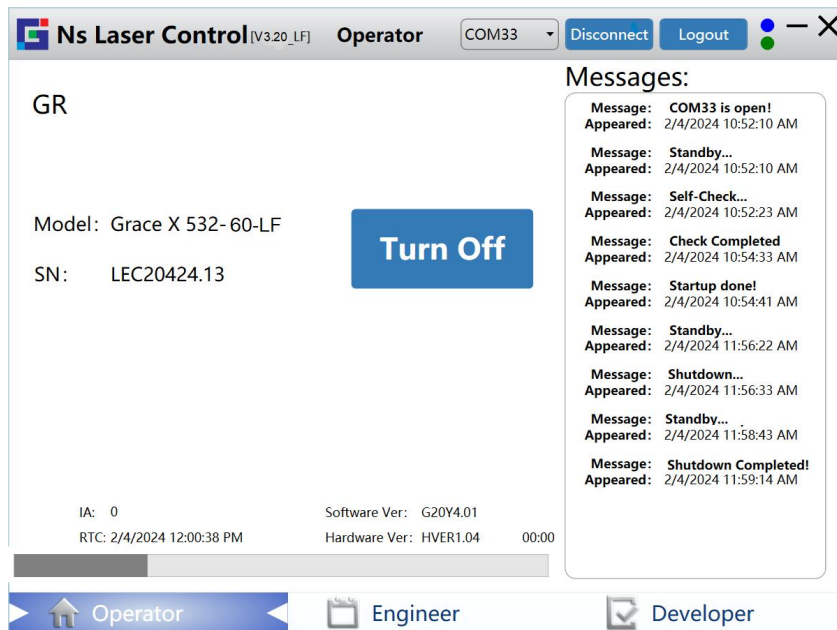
Ns Laser Control [V3.20_LF] Operator COM33 Disconnect Logout

GR

Model: Grace X 532-60-LF

SN: LEC20424.13

Turn Off

Messages:

Message: COM33 is open!
Appeared: 2/4/2024 10:52:10 AM

Message: Standby...
Appeared: 2/4/2024 10:52:10 AM

Message: Self-Check...
Appeared: 2/4/2024 10:52:23 AM

Message: Check Completed
Appeared: 2/4/2024 10:54:33 AM

Message: Startup done!
Appeared: 2/4/2024 10:54:41 AM

Message: Standby...
Appeared: 2/4/2024 11:56:22 AM

Message: Shutdown...
Appeared: 2/4/2024 11:56:33 AM

Message: Standby...
Appeared: 2/4/2024 11:58:43 AM

Message: Shutdown Completed!
Appeared: 2/4/2024 11:59:14 AM

IA: 0 Software Ver: G20Y4.01

RTC: 2/4/2024 12:00:38 PM Hardware Ver: HVER1.04 00:00

Operator Engineer Developer